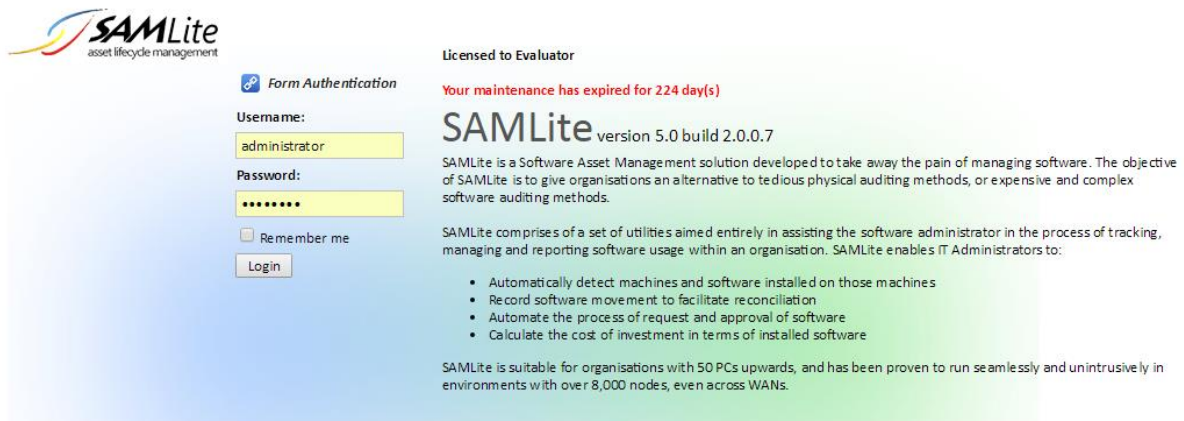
SAMLite
asset lifecycle management

Form Authentication

Username:

administrator

Password:

••••••••

Remember me

Login

Licensed to Evaluator

Your maintenance has expired for 224 day(s)

SAMLite version 5.0 build 2.0.0.7

SAMLite is a Software Asset Management solution developed to take away the pain of managing software. The objective of SAMLite is to give organisations an alternative to tedious physical auditing methods, or expensive and complex software auditing methods.

SAMLite comprises of a set of utilities aimed entirely in assisting the software administrator in the process of tracking, managing and reporting software usage within an organisation. SAMLite enables IT Administrators to:

- Automatically detect machines and software installed on those machines
- Record software movement to facilitate reconciliation
- Automate the process of request and approval of software
- Calculate the cost of investment in terms of installed software

SAMLite is suitable for organisations with 50 PCs upwards, and has been proven to run seamlessly and unintrusively in environments with over 8,000 nodes, even across WANs.